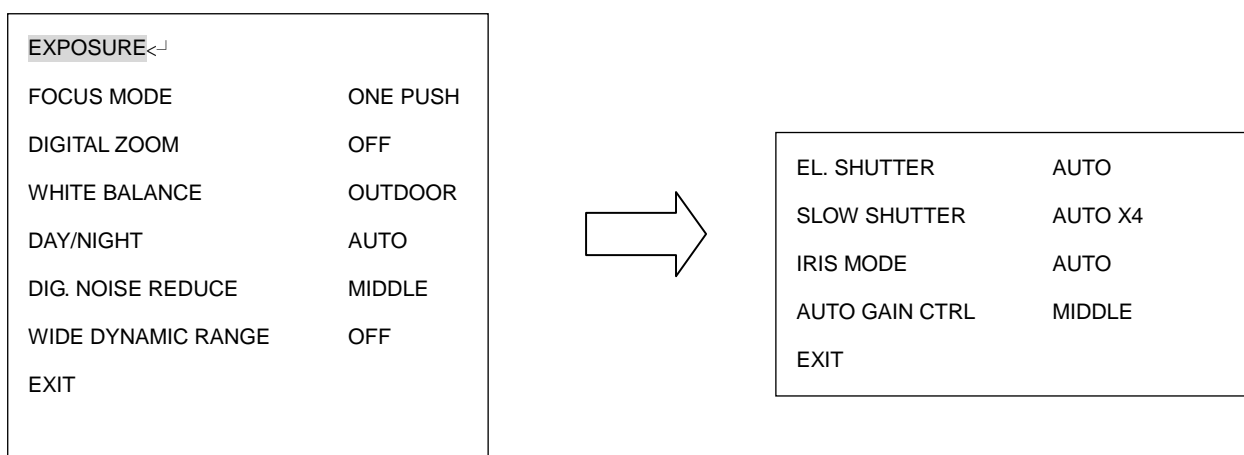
EXPOSURE<┘

FOCUS MODE ONE PUSH

DIGITAL ZOOM OFF

WHITE BALANCE OUTDOOR

DAY/NIGHT AUTO

DIG. NOISE REDUCE MIDDLE

WIDE DYNAMIC RANGE OFF

EXIT

EL. SHUTTER AUTO

SLOW SHUTTER AUTO X4

IRIS MODE AUTO

AUTO GAIN CTRL MIDDLE

EXIT